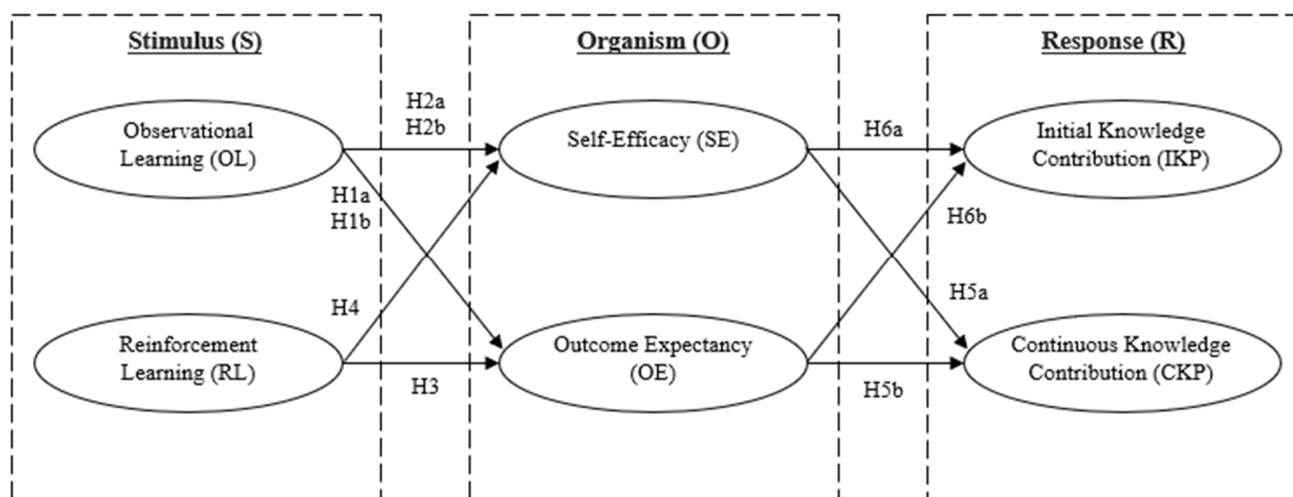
Stimulus (S)

Organism (O)

Response (R)

Observational Learning (OL)

H2a
H2b

Self-Efficacy (SE)

H6a

Initial Knowledge Contribution (IKP)

H1a
H1b

H6b

H4

H5a

Reinforcement Learning (RL)

Outcome Expectancy (OE)

Continuous Knowledge Contribution (CKP)

H3

H5b